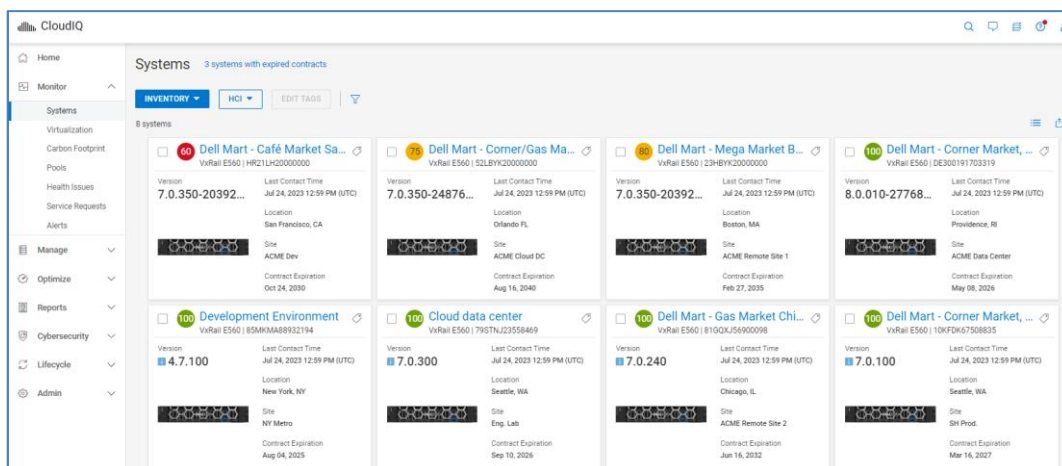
CloudIQ

Home
Monitor
Systems
Virtualization
Carbon Footprint
Pools
Health Issues
Service Requests
Alerts
Manage
Optimize
Reports
Cybersecurity
Lifecycle
Admin

Systems 3 systems with expired contracts

INVENTORY HCI EDIT TAGS

8 systems

60 Dell Mart - Café Market Sa...
VxRail E560 | HR21LH20000000
Version
7.0.350-20392...
Last Contact Time
Jul 24, 2023 12:59 PM (UTC)
Location
San Francisco, CA
Site
ACME Dev
Contract Expiration
Oct 24, 2030

75 Dell Mart - Corner/Gas Ma...
VxRail E560 | 52LBYK20000000
Version
7.0.350-24876...
Last Contact Time
Jul 24, 2023 12:59 PM (UTC)
Location
Orlando FL
Site
ACME Cloud DC
Contract Expiration
Aug 16, 2040

80 Dell Mart - Mega Market B...
VxRail E560 | 23HBYK20000000
Version
7.0.350-20392...
Last Contact Time
Jul 24, 2023 12:59 PM (UTC)
Location
Boston, MA
Site
ACME Remote Site 1
Contract Expiration
Feb 27, 2035

100 Dell Mart - Corner Market, ...
VxRail E560 | DE300191703319
Version
8.0.010-27768...
Last Contact Time
Jul 24, 2023 12:59 PM (UTC)
Location
Providence, RI
Site
ACME Data Center
Contract Expiration
May 08, 2026

100 Development Environment
VxRail E560 | 85MKMA88932194
Version
4.7.100
Last Contact Time
Jul 24, 2023 12:59 PM (UTC)
Location
New York, NY
Site
NY Metro
Contract Expiration
Aug 04, 2025

100 Cloud data center
VxRail E560 | 79STNJ23558469
Version
7.0.300
Last Contact Time
Jul 24, 2023 12:59 PM (UTC)
Location
Seattle, WA
Site
Eng. Lab
Contract Expiration
Sep 10, 2026

100 Dell Mart - Gas Market Chi...
VxRail E560 | 81GQXJ56900098
Version
7.0.240
Last Contact Time
Jul 24, 2023 12:59 PM (UTC)
Location
Chicago, IL
Site
ACME Remote Site 2
Contract Expiration
Jun 16, 2032

100 Dell Mart - Corner Market, ...
VxRail E560 | 10KFDK67508835
Version
7.0.100
Last Contact Time
Jul 24, 2023 12:59 PM (UTC)
Location
Seattle, WA
Site
SH Prod.
Contract Expiration
Mar 16, 2027